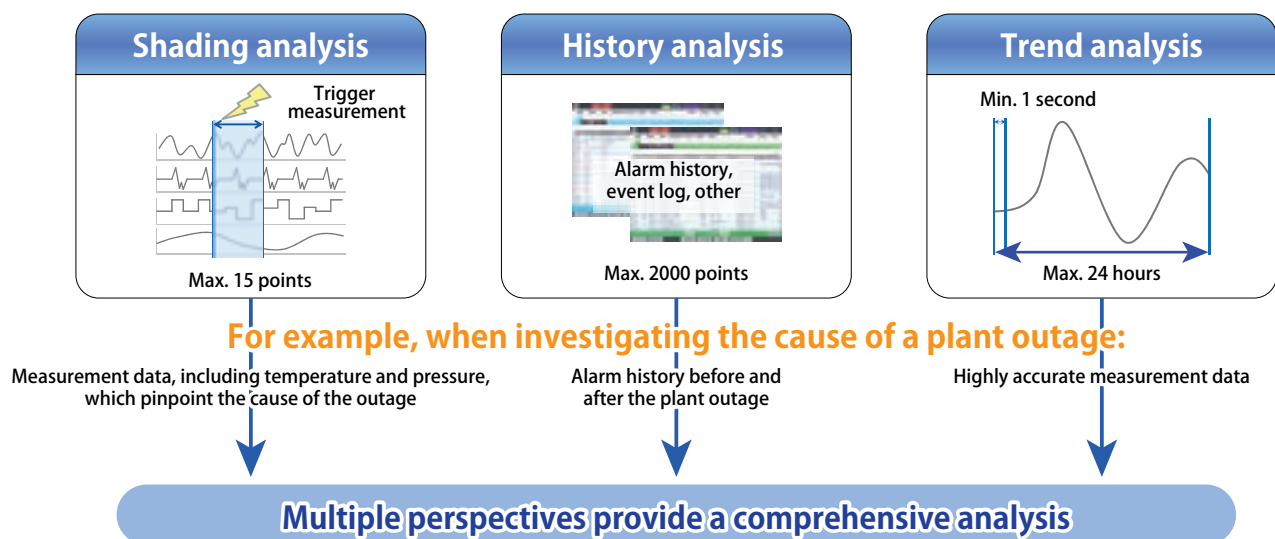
Shading analysis

Trigger measurement

Max. 15 points

History analysis

Alarm history, event log, other

Max. 2000 points

Trend analysis

Min. 1 second

Max. 24 hours

For example, when investigating the cause of a plant outage:

Measurement data, including temperature and pressure, which pinpoint the cause of the outage

Alarm history before and after the plant outage

Highly accurate measurement data

Multiple perspectives provide a comprehensive analysis